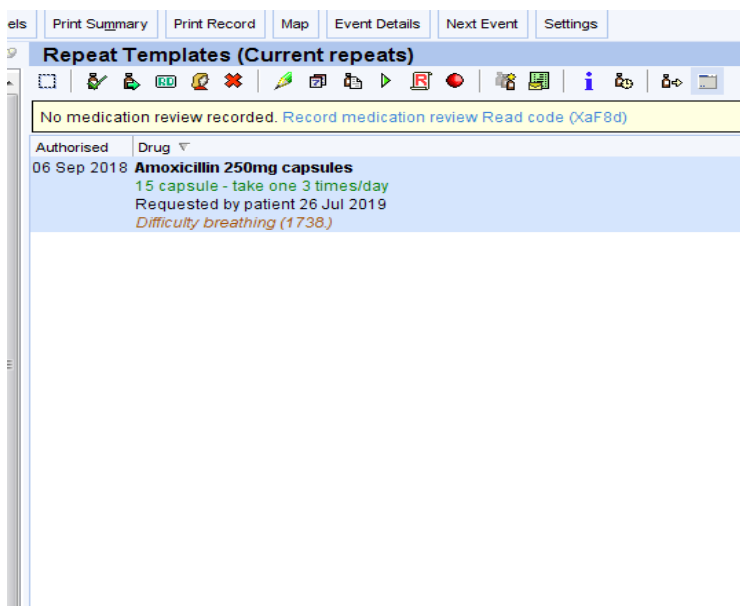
els | Print Summary | Print Record | Map | Event Details | Next Event | Settings

Repeat Templates (Current repeats)

RD

No medication review recorded. Record medication review Read code (XaF8d)

| Authorised | Drug |
|---|---|
| 06 Sep 2018 | Amoxicillin 250mg capsules<br>15 capsule - take one 3 times/day<br>Requested by patient 26 Jul 2019<br>Difficulty breathing (1738.) |